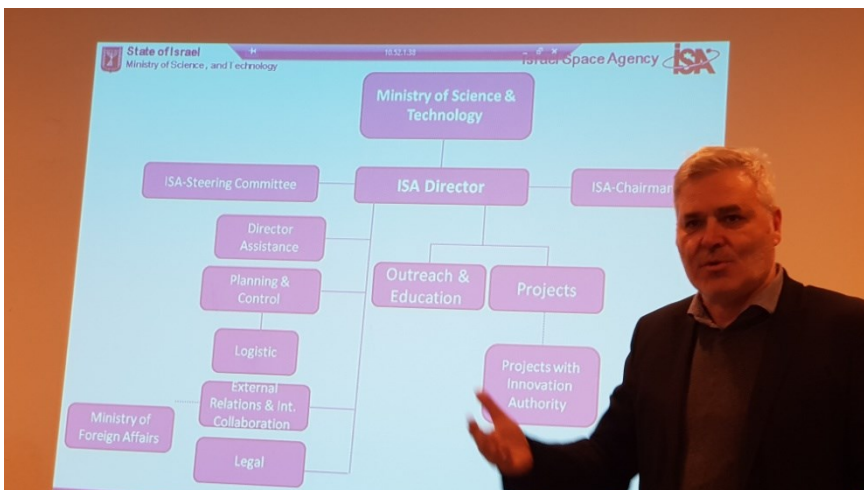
State of Israel
Ministry of Science, and Technology

10:52:38

Israel Space Agency ISA

Ministry of Science & Technology

ISA-Steering Committee

ISA Director

ISA-Chairman

Director Assistance

Planning & Control

Logistic

External Relations & Int. Collaboration

Ministry of Foreign Affairs

Legal

Outreach & Education

Projects

Projects with Innovation Authority